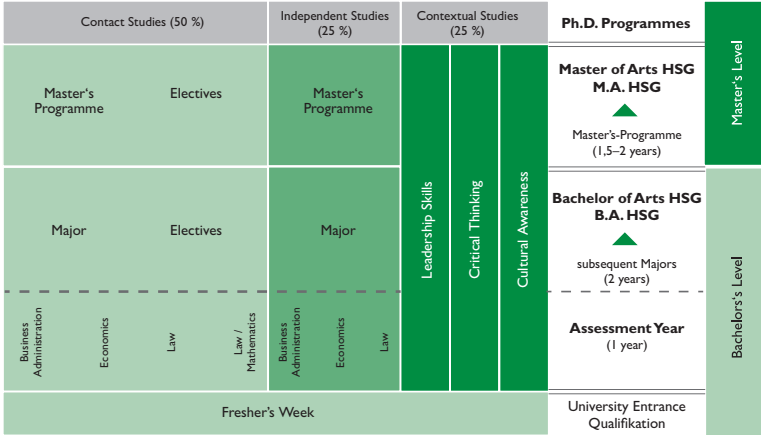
| Contact Studies (50 %) | | Independent Studies (25 %) | Contextual Studies (25 %) | | | Ph.D. Programmes | |
|---|---|---|---|---|---|---|---|
| Master's Programme | Electives | Master's Programme | Leadership Skills | Critical Thinking | Cultural Awareness | Master of Arts HSG M.A. HSG Master's-Programme (1,5–2 years) | Master's Level |
| Major | Electives | Major | | | | Bachelor of Arts HSG B.A. HSG subsequent Majors (2 years) | Bachelors's Level |
| Business Administration, Economics, Law, Law / Mathematics | | Business Administration, Economics, Law | | | | Assessment Year (1 year) | |
| Fresher's Week | | | | | | University Entrance Qualifikation | |